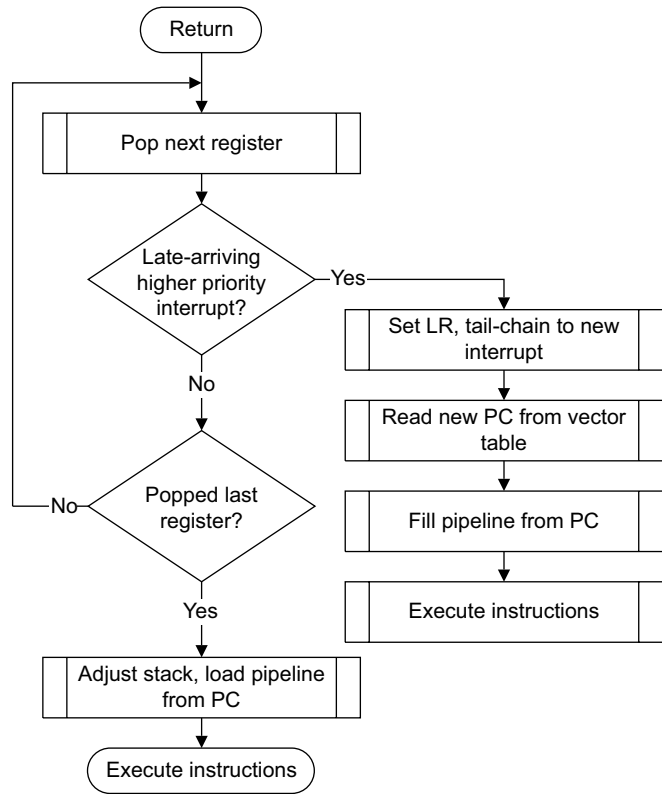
Return

Pop next register

Late-arriving higher priority interrupt?

Yes

Set LR, tail-chain to new interrupt

Read new PC from vector table

Fill pipeline from PC

Execute instructions

No

Popped last register?

No

Yes

Adjust stack, load pipeline from PC

Execute instructions